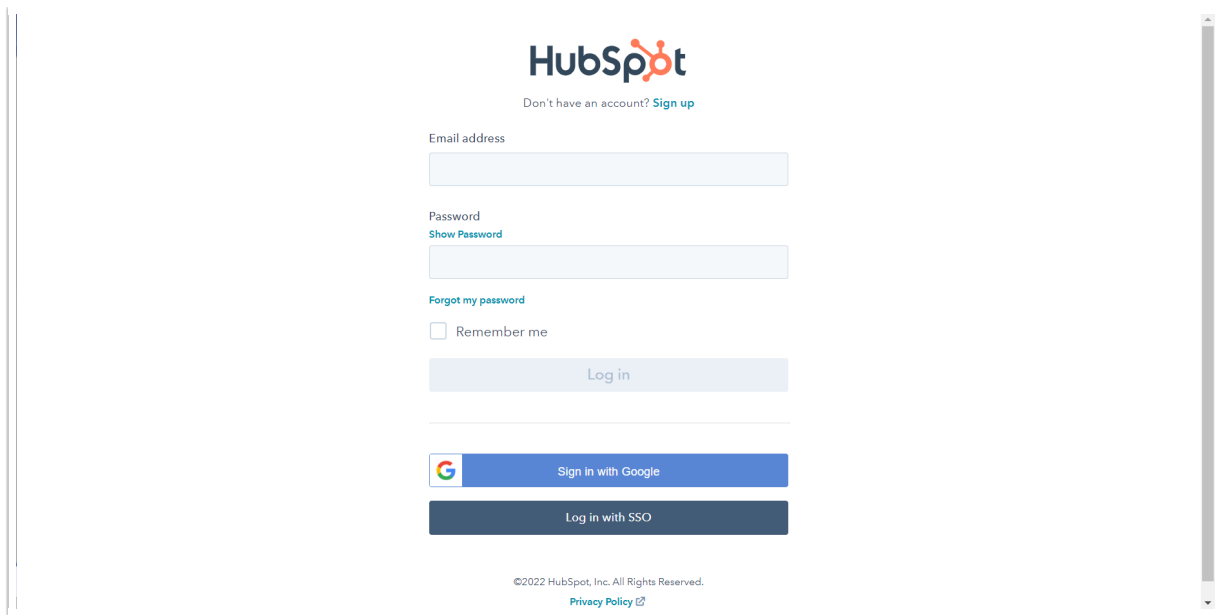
HubSpot

Don't have an account? Sign up

Email address

Password
Show Password

Forgot my password

Remember me

Log in

Sign in with Google

Log in with SSO

©2022 HubSpot, Inc. All Rights Reserved.

Privacy Policy